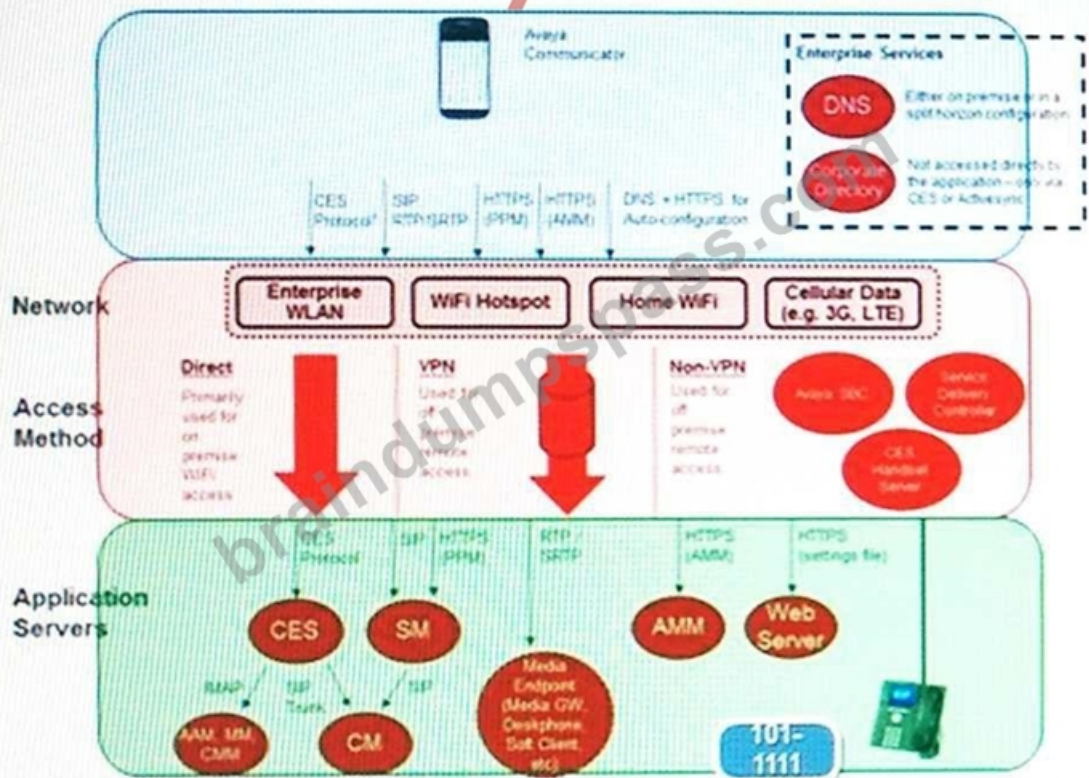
Avaya Communicator

Enterprise Services

DNS

Either on premise or in a split horizon configuration

Corporate Directory

Not accessed directly to the application – only via CES or Active sync

CES Protocol

SIP RTP/SRTP

HTTPS (PPM)

HTTPS (AMM)

DNS + HTTPS for Auto-configuration

braindumpspass.com

Network

Enterprise WLAN

WiFi Hotspot

Home WiFi

Cellular Data (e.g. 3G, LTE)

Access Method

Direct

Primarily used for on premise WiFi access

VPN

Used for off premise remote access

Non-VPN

Used for off premise remote access

Avaya SBC

Service Delivery Controller

CES Handset Server

CES Protocol

SIP

HTTPS (PPM)

RTP / SRTP

HTTPS (AMM)

HTTPS (settings file)

Application Servers

CES

SM

AMM

Web Server

IMAP

SIP Trunk

SIP

AAM, MM, CMM

CM

Media Endpoint (Media GW, Deskphone, Soft Client, etc)

101-1111